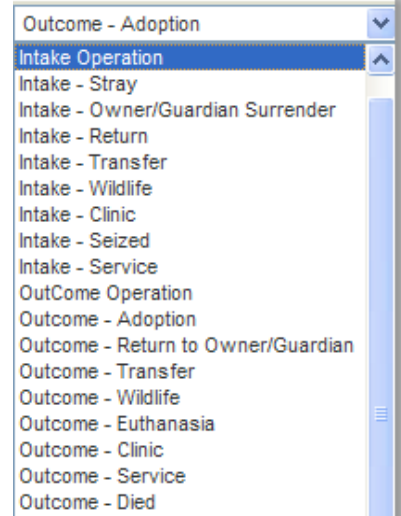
Outcome - Adoption

Intake Operation
Intake - Stray
Intake - Owner/Guardian Surrender
Intake - Return
Intake - Transfer
Intake - Wildlife
Intake - Clinic
Intake - Seized
Intake - Service
OutCome Operation
Outcome - Adoption
Outcome - Return to Owner/Guardian
Outcome - Transfer
Outcome - Wildlife
Outcome - Euthanasia
Outcome - Clinic
Outcome - Service
Outcome - Died